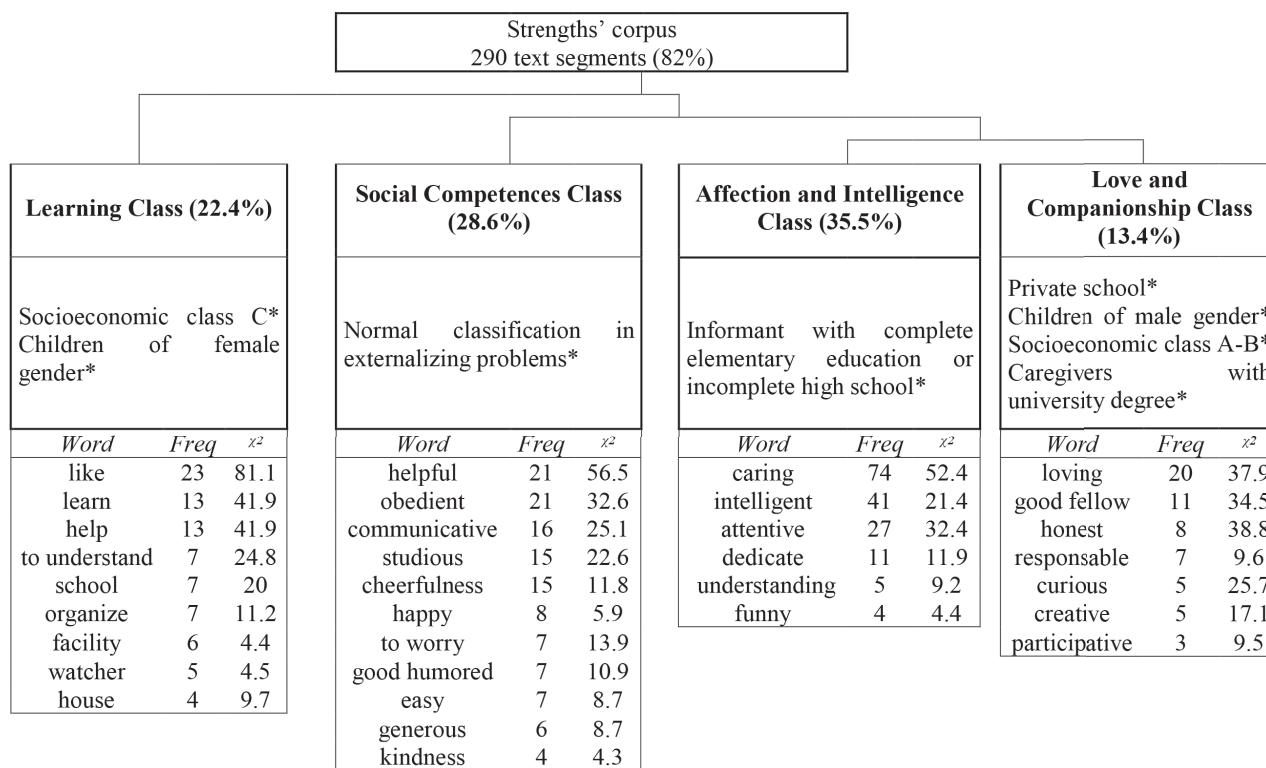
Strengths' corpus
290 text segments (82%)

**Learning Class (22.4%)**

Socioeconomic class C*
Children of female gender*

| Word | Freq | $\chi^2$ |
|---|---|---|
| like | 23 | 81.1 |
| learn | 13 | 41.9 |
| help | 13 | 41.9 |
| to understand | 7 | 24.8 |
| school | 7 | 20 |
| organize | 7 | 11.2 |
| facility | 6 | 4.4 |
| watcher | 5 | 4.5 |
| house | 4 | 9.7 |

**Social Competences Class (28.6%)**

Normal classification in externalizing problems*

| Word | Freq | $\chi^2$ |
|---|---|---|
| helpful | 21 | 56.5 |
| obedient | 21 | 32.6 |
| communicative | 16 | 25.1 |
| studious | 15 | 22.6 |
| cheerfulness | 15 | 11.8 |
| happy | 8 | 5.9 |
| to worry | 7 | 13.9 |
| good humored | 7 | 10.9 |
| easy | 7 | 8.7 |
| generous | 6 | 8.7 |
| kindness | 4 | 4.3 |

**Affection and Intelligence Class (35.5%)**

Informant with complete elementary education or incomplete high school*

| Word | Freq | $\chi^2$ |
|---|---|---|
| caring | 74 | 52.4 |
| intelligent | 41 | 21.4 |
| attentive | 27 | 32.4 |
| dedicate | 11 | 11.9 |
| understanding | 5 | 9.2 |
| funny | 4 | 4.4 |

**Love and Companionship Class (13.4%)**

Private school*
Children of male gender*
Socioeconomic class A-B*
Caregivers with university degree*

| Word | Freq | $\chi^2$ |
|---|---|---|
| loving | 20 | 37.9 |
| good fellow | 11 | 34.5 |
| honest | 8 | 38.8 |
| responsable | 7 | 9.6 |
| curious | 5 | 25.7 |
| creative | 5 | 17.1 |
| participative | 3 | 9.5 |